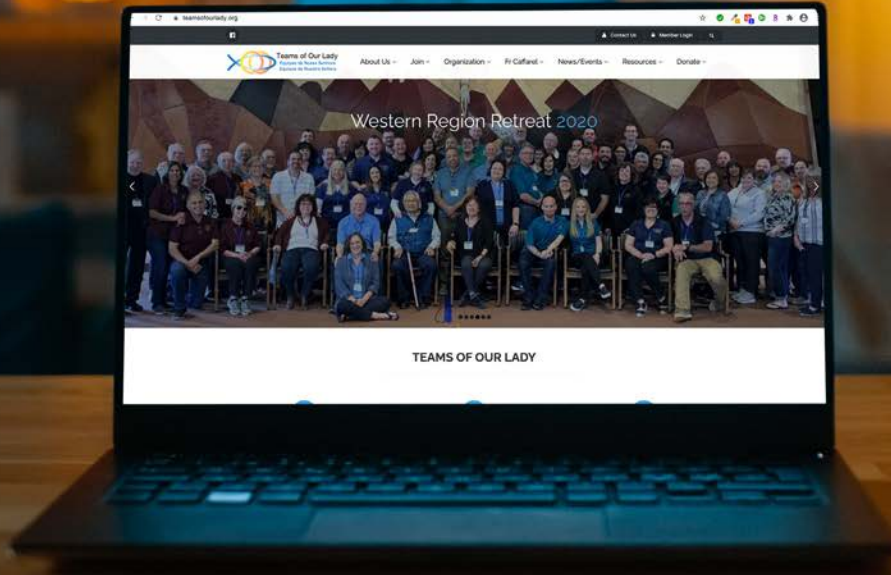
teamsofourlady.org

Contact Us Member Login

Teams of Our Lady
Equipes de Notre-Dame
Equipos de Nuestra Señora

About Us Join Organization Fr Caffarel News/Events Resources Donate

Western Region Retreat 2020

TEAMS OF OUR LADY